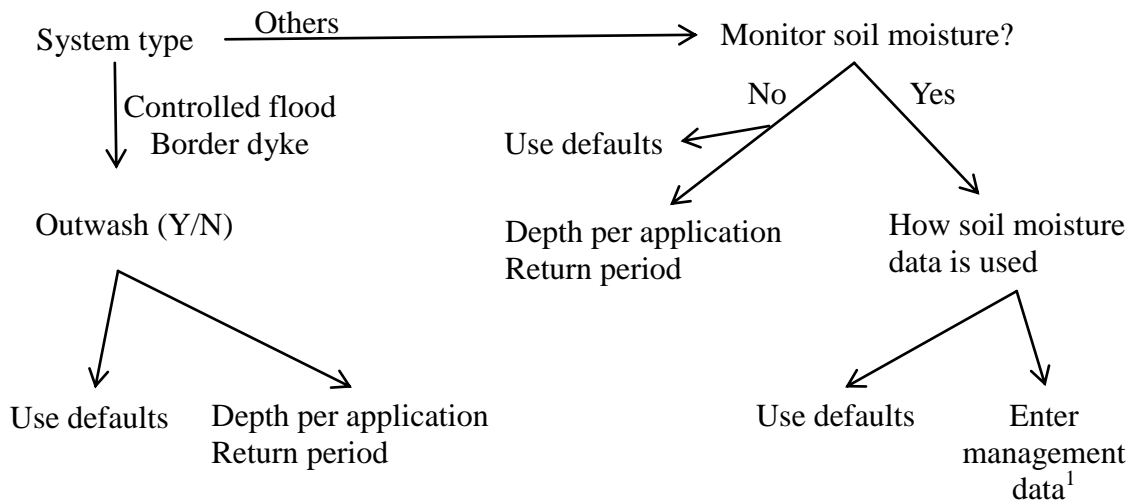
System type

Others

Monitor soil moisture?

Controlled flood
Border dyke

No

Yes

Use defaults

Outwash (Y/N)

Depth per application
Return period

How soil moisture data is used

Use defaults

Depth per application
Return period

Use defaults

Enter management data$^1$